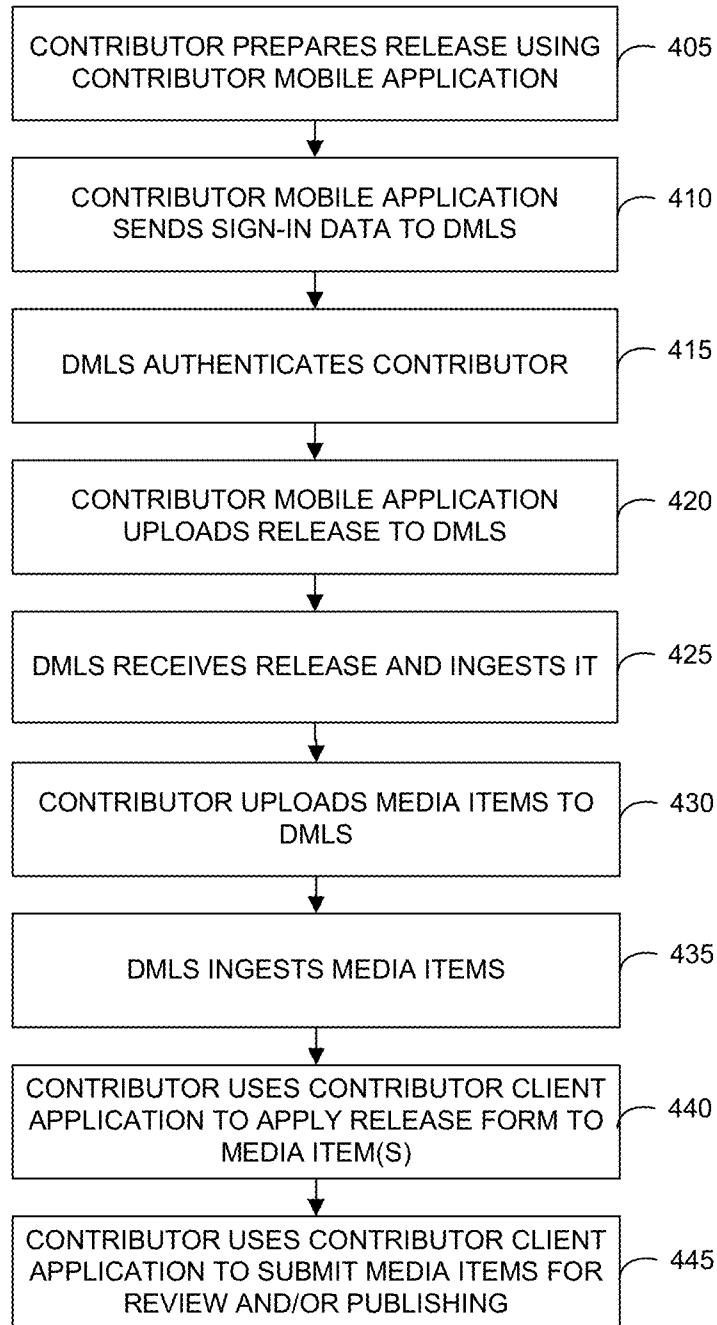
CONTRIBUTOR PREPARES RELEASE USING CONTRIBUTOR MOBILE APPLICATION

405

CONTRIBUTOR MOBILE APPLICATION SENDS SIGN-IN DATA TO DMLS

410

DMLS AUTHENTICATES CONTRIBUTOR

415

CONTRIBUTOR MOBILE APPLICATION UPLOADS RELEASE TO DMLS

420

DMLS RECEIVES RELEASE AND INGESTS IT

425

CONTRIBUTOR UPLOADS MEDIA ITEMS TO DMLS

430

DMLS INGESTS MEDIA ITEMS

435

CONTRIBUTOR USES CONTRIBUTOR CLIENT APPLICATION TO APPLY RELEASE FORM TO MEDIA ITEM(S)

440

CONTRIBUTOR USES CONTRIBUTOR CLIENT APPLICATION TO SUBMIT MEDIA ITEMS FOR REVIEW AND/OR PUBLISHING

445